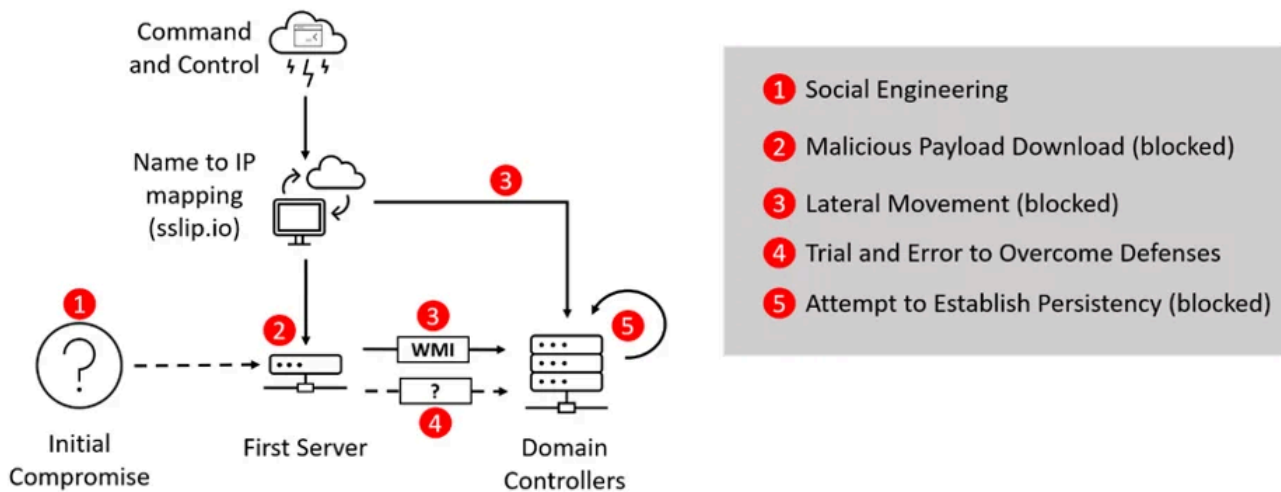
Command and Control

Name to IP mapping (sslip.io)

3

1

2

3

WMI

5

?

?

4

Initial Compromise

First Server

Domain Controllers

1 Social Engineering

2 Malicious Payload Download (blocked)

3 Lateral Movement (blocked)

4 Trial and Error to Overcome Defenses

5 Attempt to Establish Persistency (blocked)